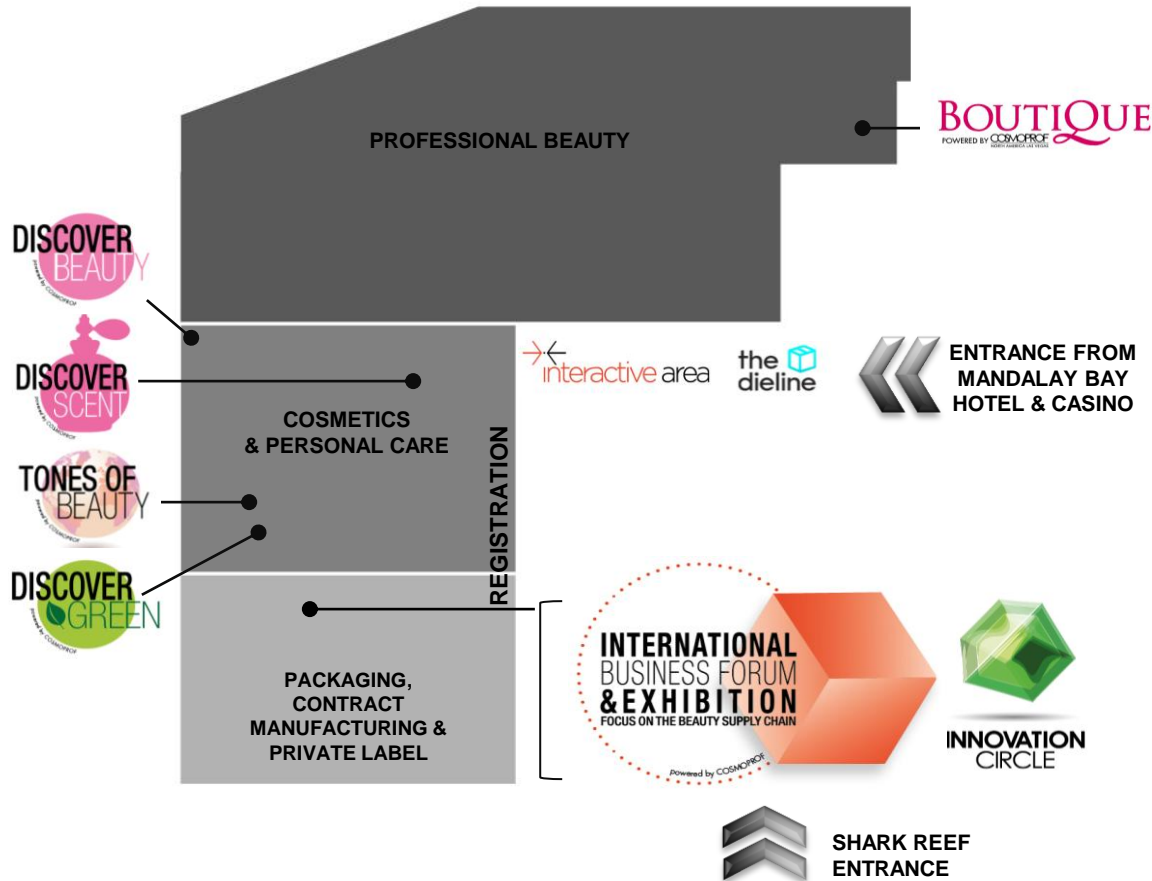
PROFESSIONAL BEAUTY

BOUTIQUE
POWERED BY COSMOPROF NORTH AMERICA LAS VEGAS

DISCOVER BEAUTY
powered by COSMOPROF

DISCOVER SCENT
powered by COSMOPROF

TONES OF BEAUTY
powered by COSMOPROF

DISCOVER GREEN
powered by COSMOPROF

COSMETICS & PERSONAL CARE

REGISTRATION

interactive area

the dieline

ENTRANCE FROM MANDALAY BAY HOTEL & CASINO

PACKAGING, CONTRACT MANUFACTURING & PRIVATE LABEL

INTERNATIONAL BUSINESS FORUM & EXHIBITION
FOCUS ON THE BEAUTY SUPPLY CHAIN
powered by COSMOPROF

INNOVATION CIRCLE

SHARK REEF ENTRANCE